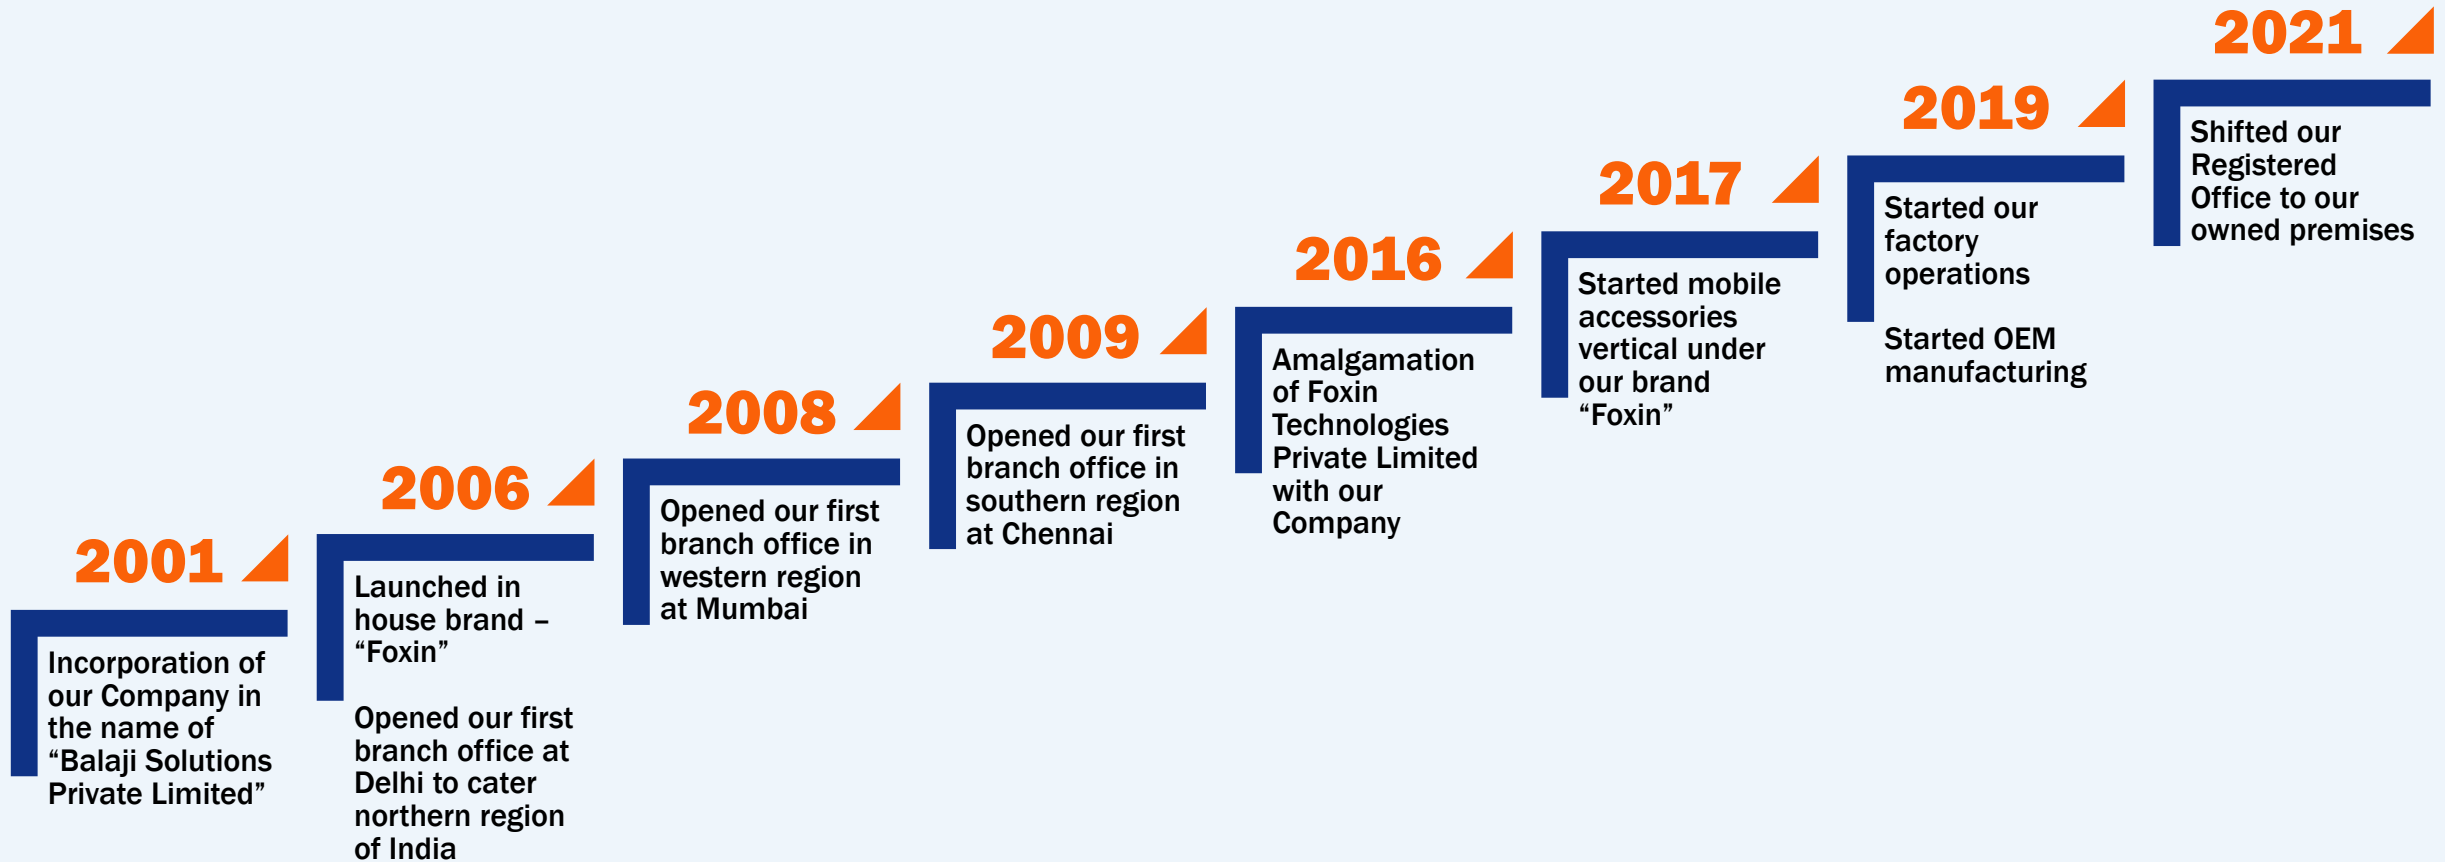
2001

Incorporation of our Company in the name of “Balaji Solutions Private Limited”

2006

Launched in house brand – “Foxin”

Opened our first branch office at Delhi to cater northern region of India

2008

Opened our first branch office in western region at Mumbai

2009

Opened our first branch office in southern region at Chennai

2016

Amalgamation of Foxin Technologies Private Limited with our Company

2017

Started mobile accessories vertical under our brand “Foxin”

2019

Started our factory operations

Started OEM manufacturing

2021

Shifted our Registered Office to our owned premises